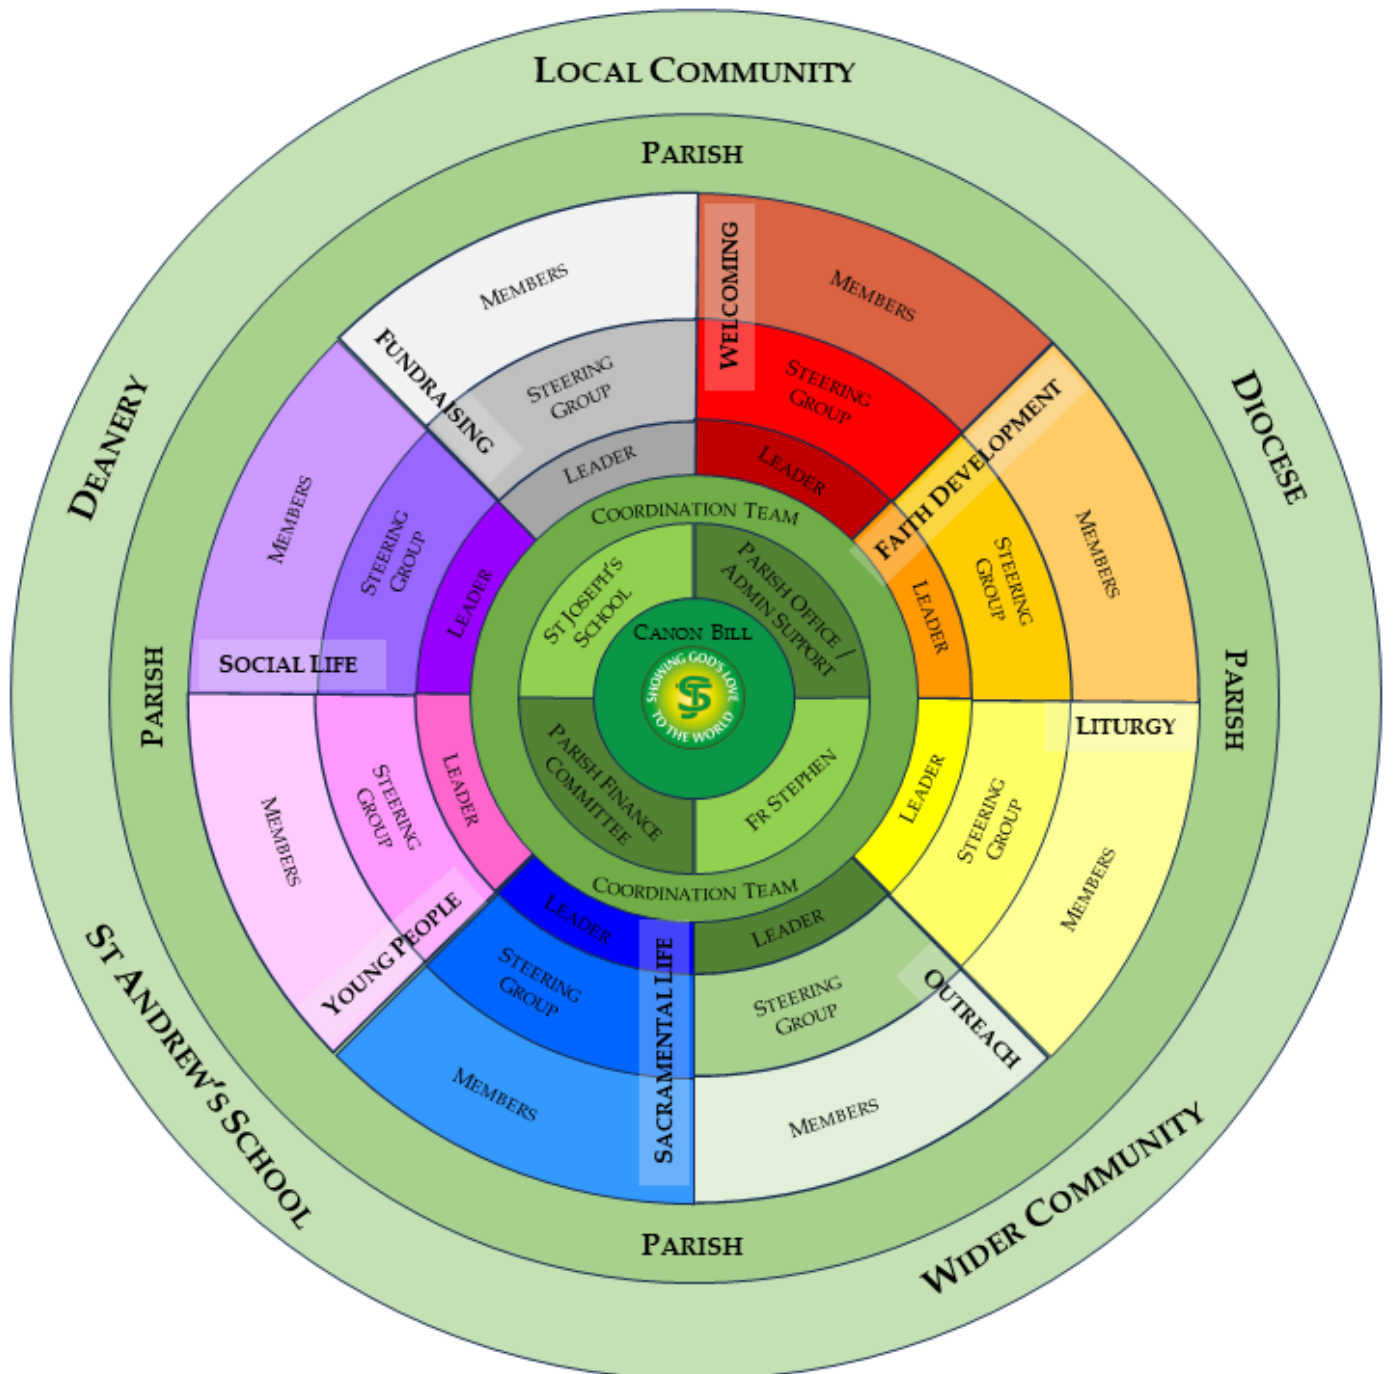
LOCAL COMMUNITY

DEANERY

DIOCESE

ST ANDREW'S SCHOOL

WIDER COMMUNITY

PARISH

PARISH

PARISH

PARISH

FUNDRAISING

MEMBERS

STEERING GROUP

LEADER

WELCOMING

MEMBERS

STEERING GROUP

LEADER

FAITH DEVELOPMENT

MEMBERS

STEERING GROUP

LEADER

LITURGY

MEMBERS

STEERING GROUP

LEADER

OUTREACH

MEMBERS

STEERING GROUP

LEADER

SACRAMENTAL LIFE

MEMBERS

STEERING GROUP

LEADER

YOUNG PEOPLE

MEMBERS

STEERING GROUP

LEADER

SOCIAL LIFE

MEMBERS

STEERING GROUP

LEADER

COORDINATION TEAM

COORDINATION TEAM

ST JOSEPH'S SCHOOL

PARISH OFFICE / ADMIN SUPPORT

FR STEPHEN

PARISH FINANCE COMMITTEE

CANON BILL

SHOWING GOD'S LOVE TO THE WORLD

SJ